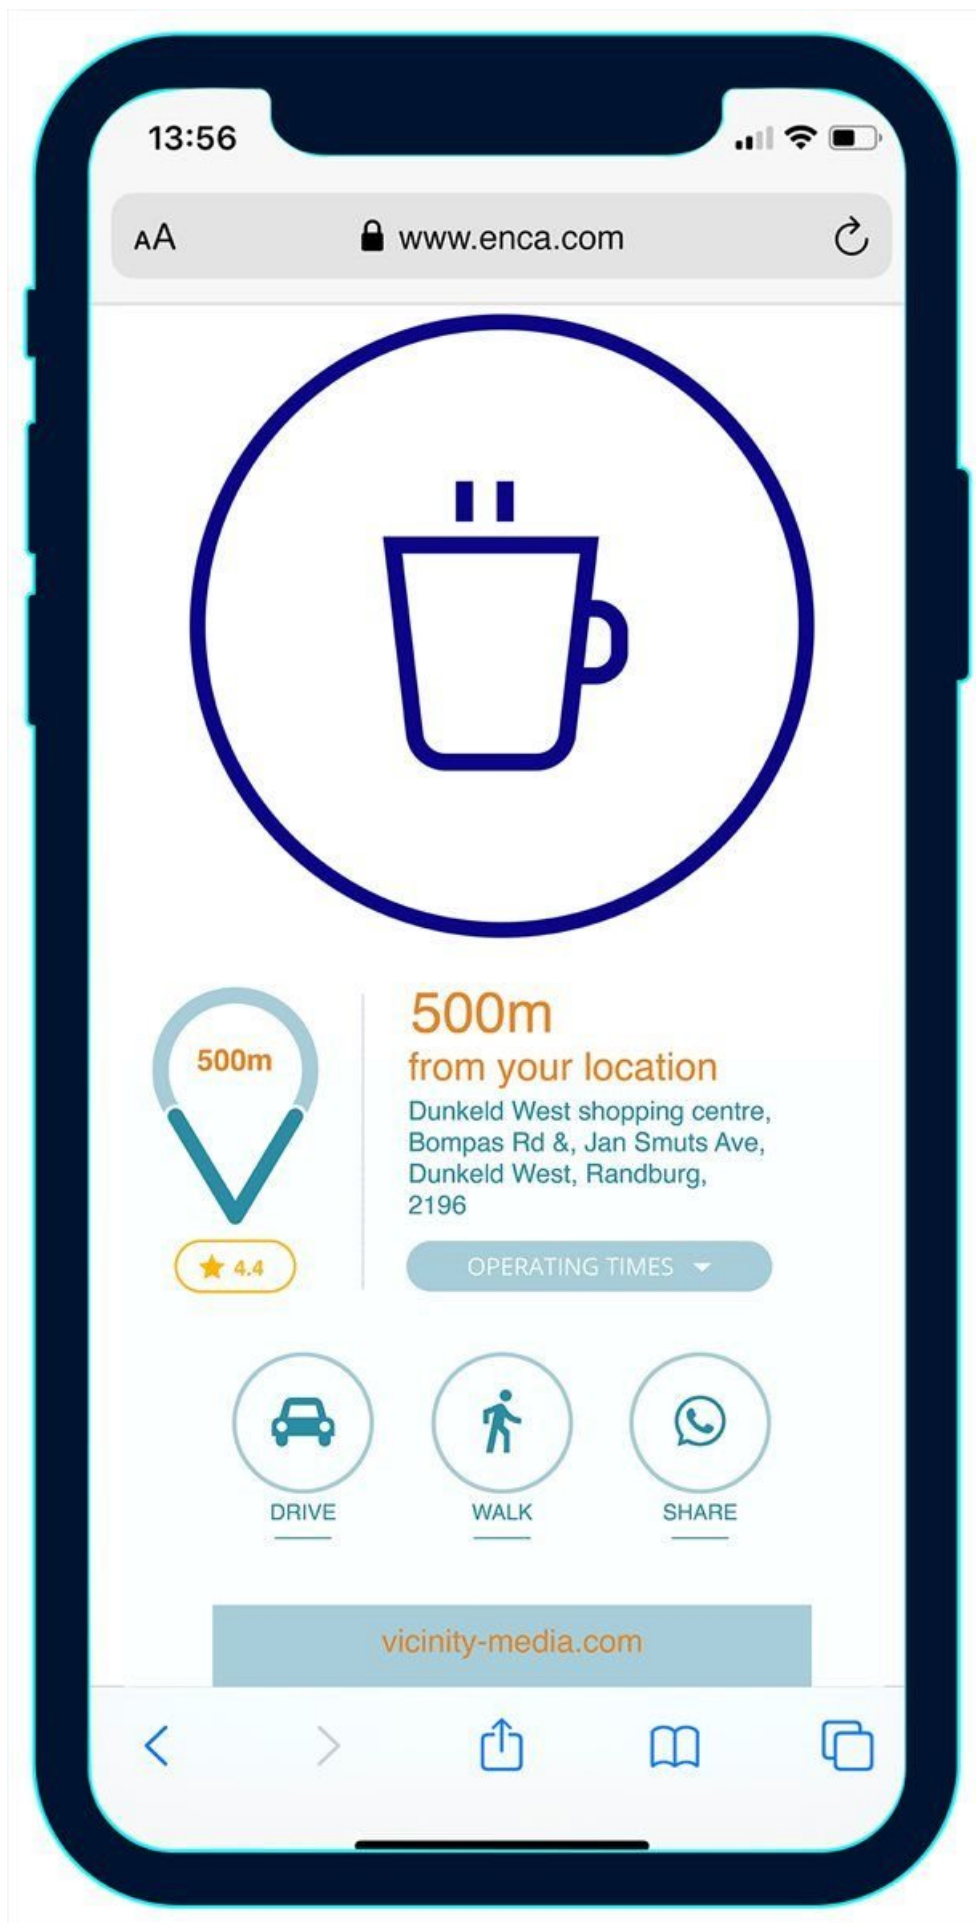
13:56

AA www.enca.com

500m

4.4

500m
from your location
Dunkeld West shopping centre, Bompas Rd &, Jan Smuts Ave, Dunkeld West, Randburg, 2196

OPERATING TIMES

DRIVE

WALK

SHARE

vicinity-media.com